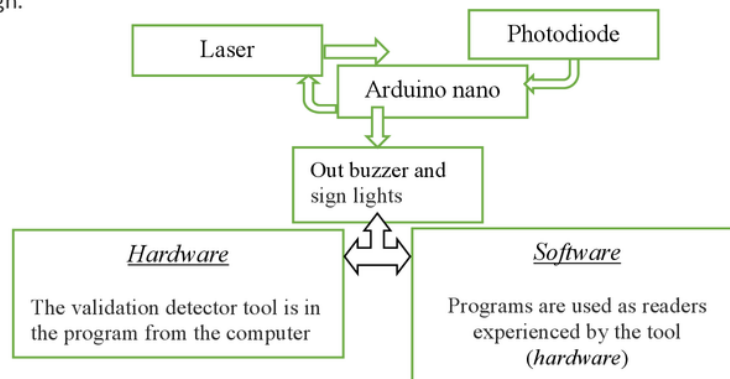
gn.

Laser

Photodiode

Arduino nano

Out buzzer and sign lights

*Hardware*

The validation detector tool is in the program from the computer

*Software*

Programs are used as readers experienced by the tool (*hardware*)